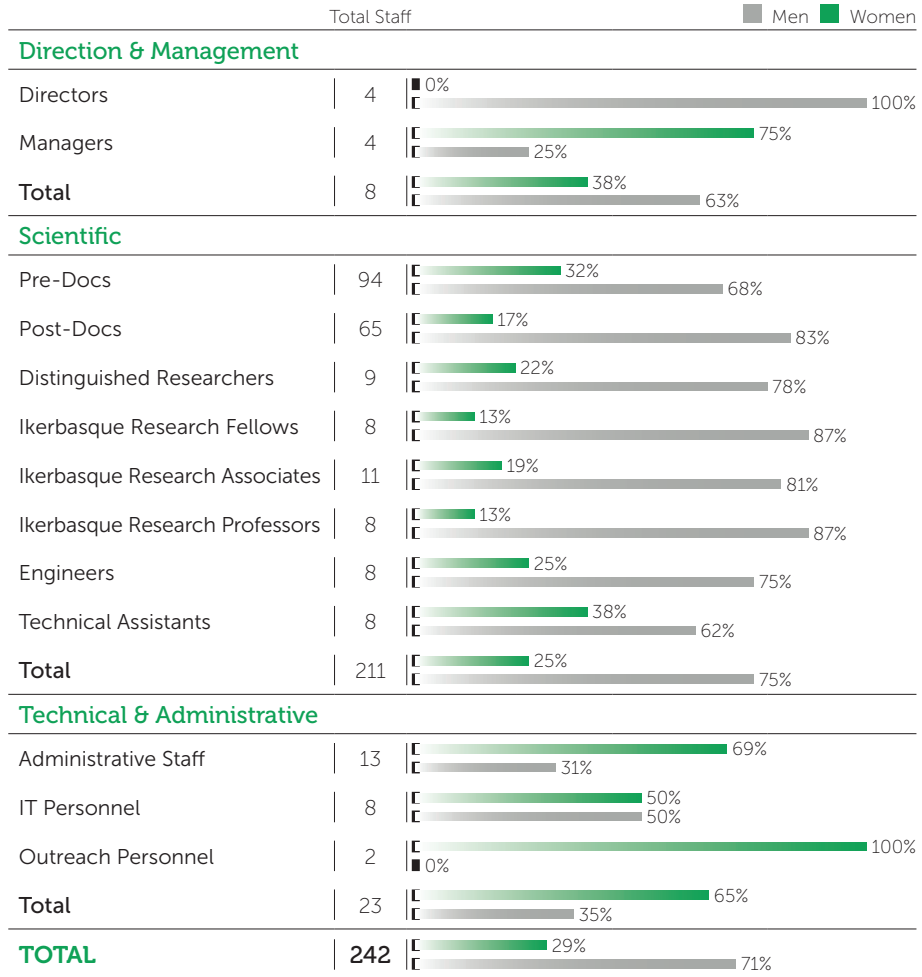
Total Staff

Men Women

Direction & Management

| | Total Staff | Women | Men |
|---|---|---|---|
| Directors | 4 | 0% | 100% |
| Managers | 4 | 75% | 25% |
| Total | 8 | 38% | 63% |

Scientific

| | Total Staff | Women | Men |
|---|---|---|---|
| Pre-Docs | 94 | 32% | 68% |
| Post-Docs | 65 | 17% | 83% |
| Distinguished Researchers | 9 | 22% | 78% |
| Ikerbasque Research Fellows | 8 | 13% | 87% |
| Ikerbasque Research Associates | 11 | 19% | 81% |
| Ikerbasque Research Professors | 8 | 13% | 87% |
| Engineers | 8 | 25% | 75% |
| Technical Assistants | 8 | 38% | 62% |
| Total | 211 | 25% | 75% |

Technical & Administrative

| | Total Staff | Women | Men |
|---|---|---|---|
| Administrative Staff | 13 | 69% | 31% |
| IT Personnel | 8 | 50% | 50% |
| Outreach Personnel | 2 | 100% | 0% |
| Total | 23 | 65% | 35% |

| | Total Staff | Women | Men |
|---|---|---|---|
| TOTAL | 242 | 29% | 71% |